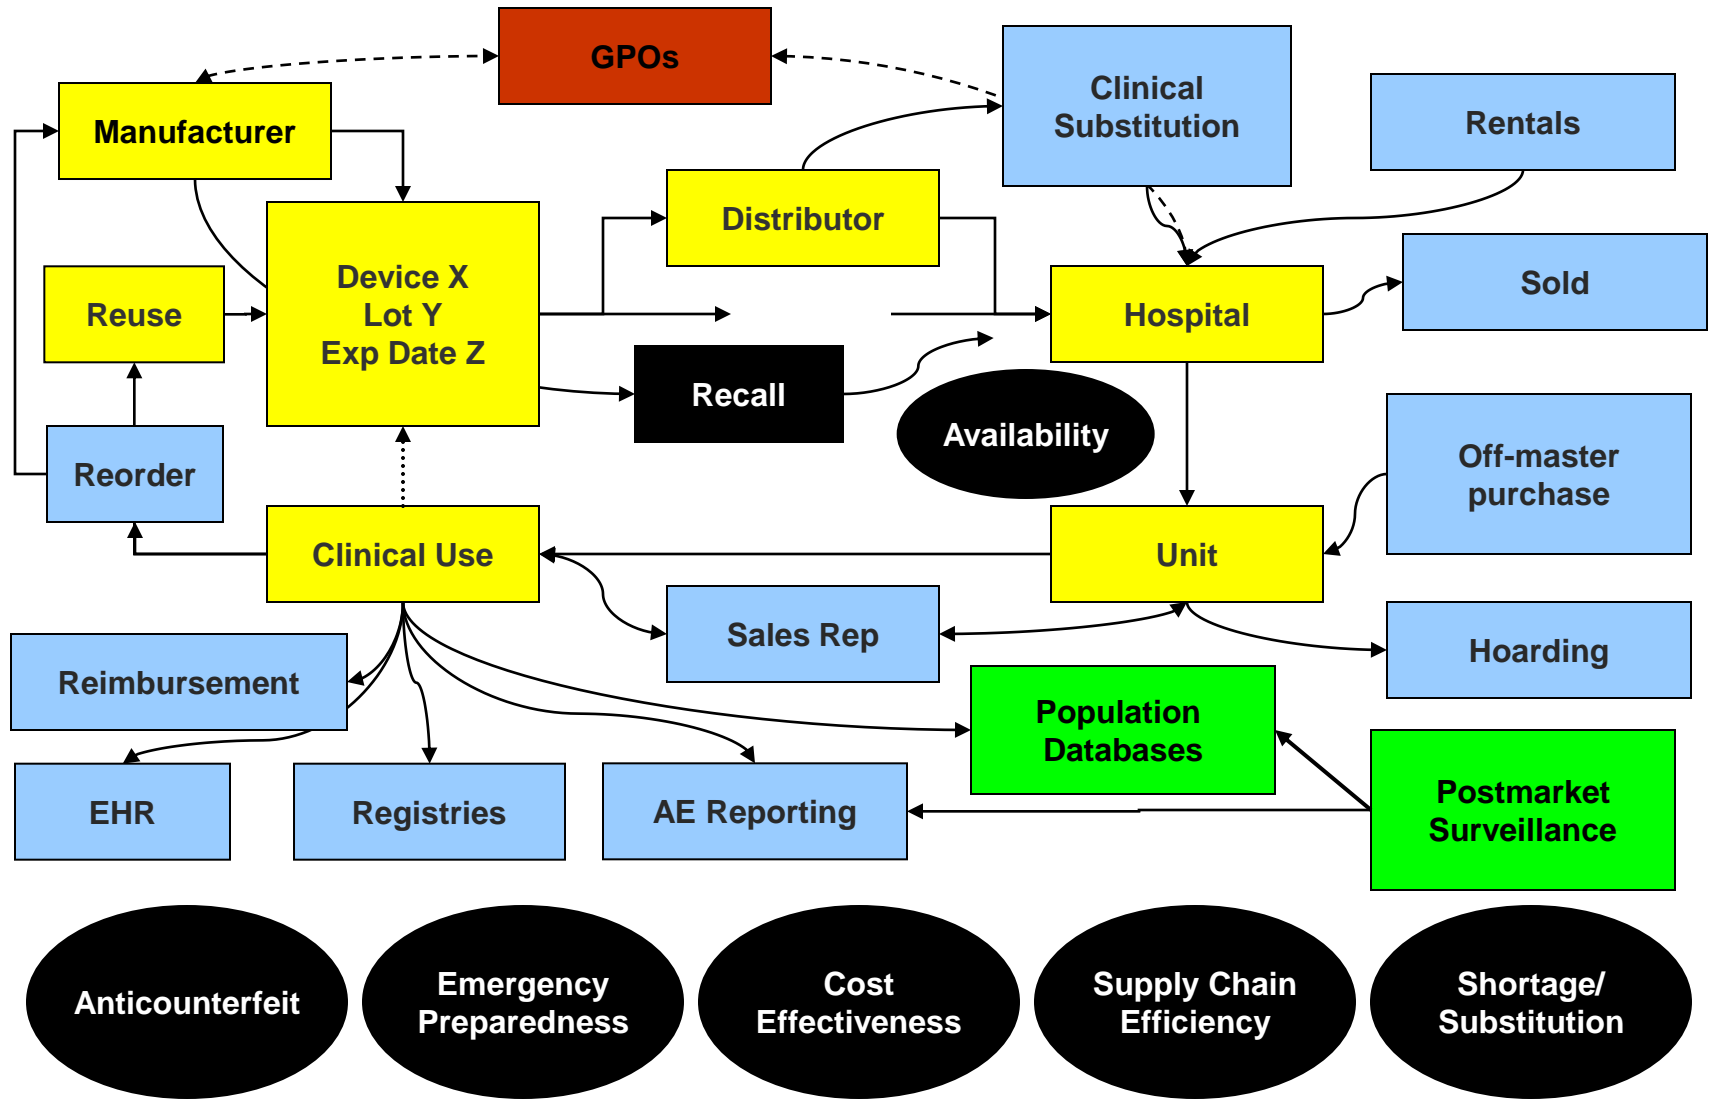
GPOs

Manufacturer

Clinical Substitution

Rentals

Distributor

Device X
Lot Y
Exp Date Z

Reuse

Hospital

Sold

Recall

Availability

Reorder

Off-master purchase

Clinical Use

Unit

Sales Rep

Hoarding

Reimbursement

Population Databases

Postmarket Surveillance

EHR

Registries

AE Reporting

Anticounterfeit

Emergency Preparedness

Cost Effectiveness

Supply Chain Efficiency

Shortage/ Substitution